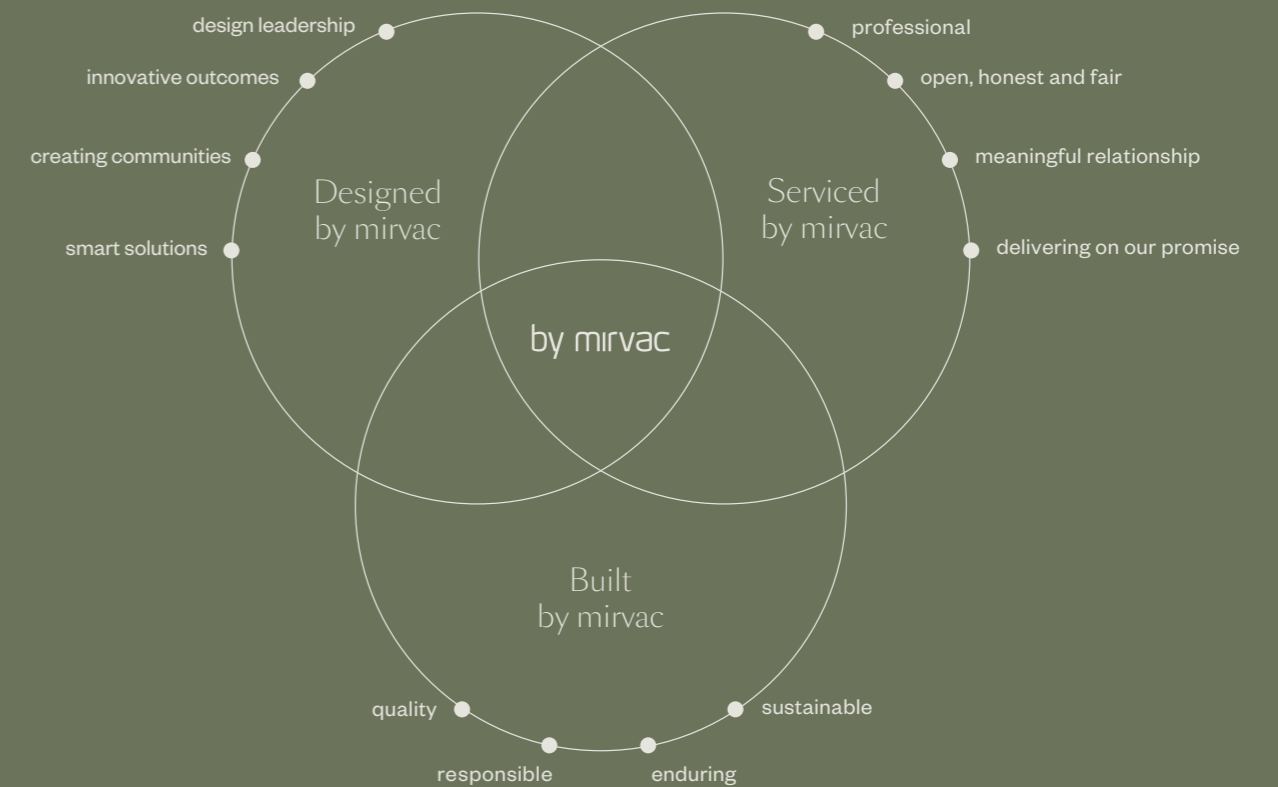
design leadership

innovative outcomes

creating communities

smart solutions

Designed by mirvac

professional

open, honest and fair

meaningful relationship

delivering on our promise

Serviced by mirvac

by mirvac

Built by mirvac

quality

responsible

enduring

sustainable